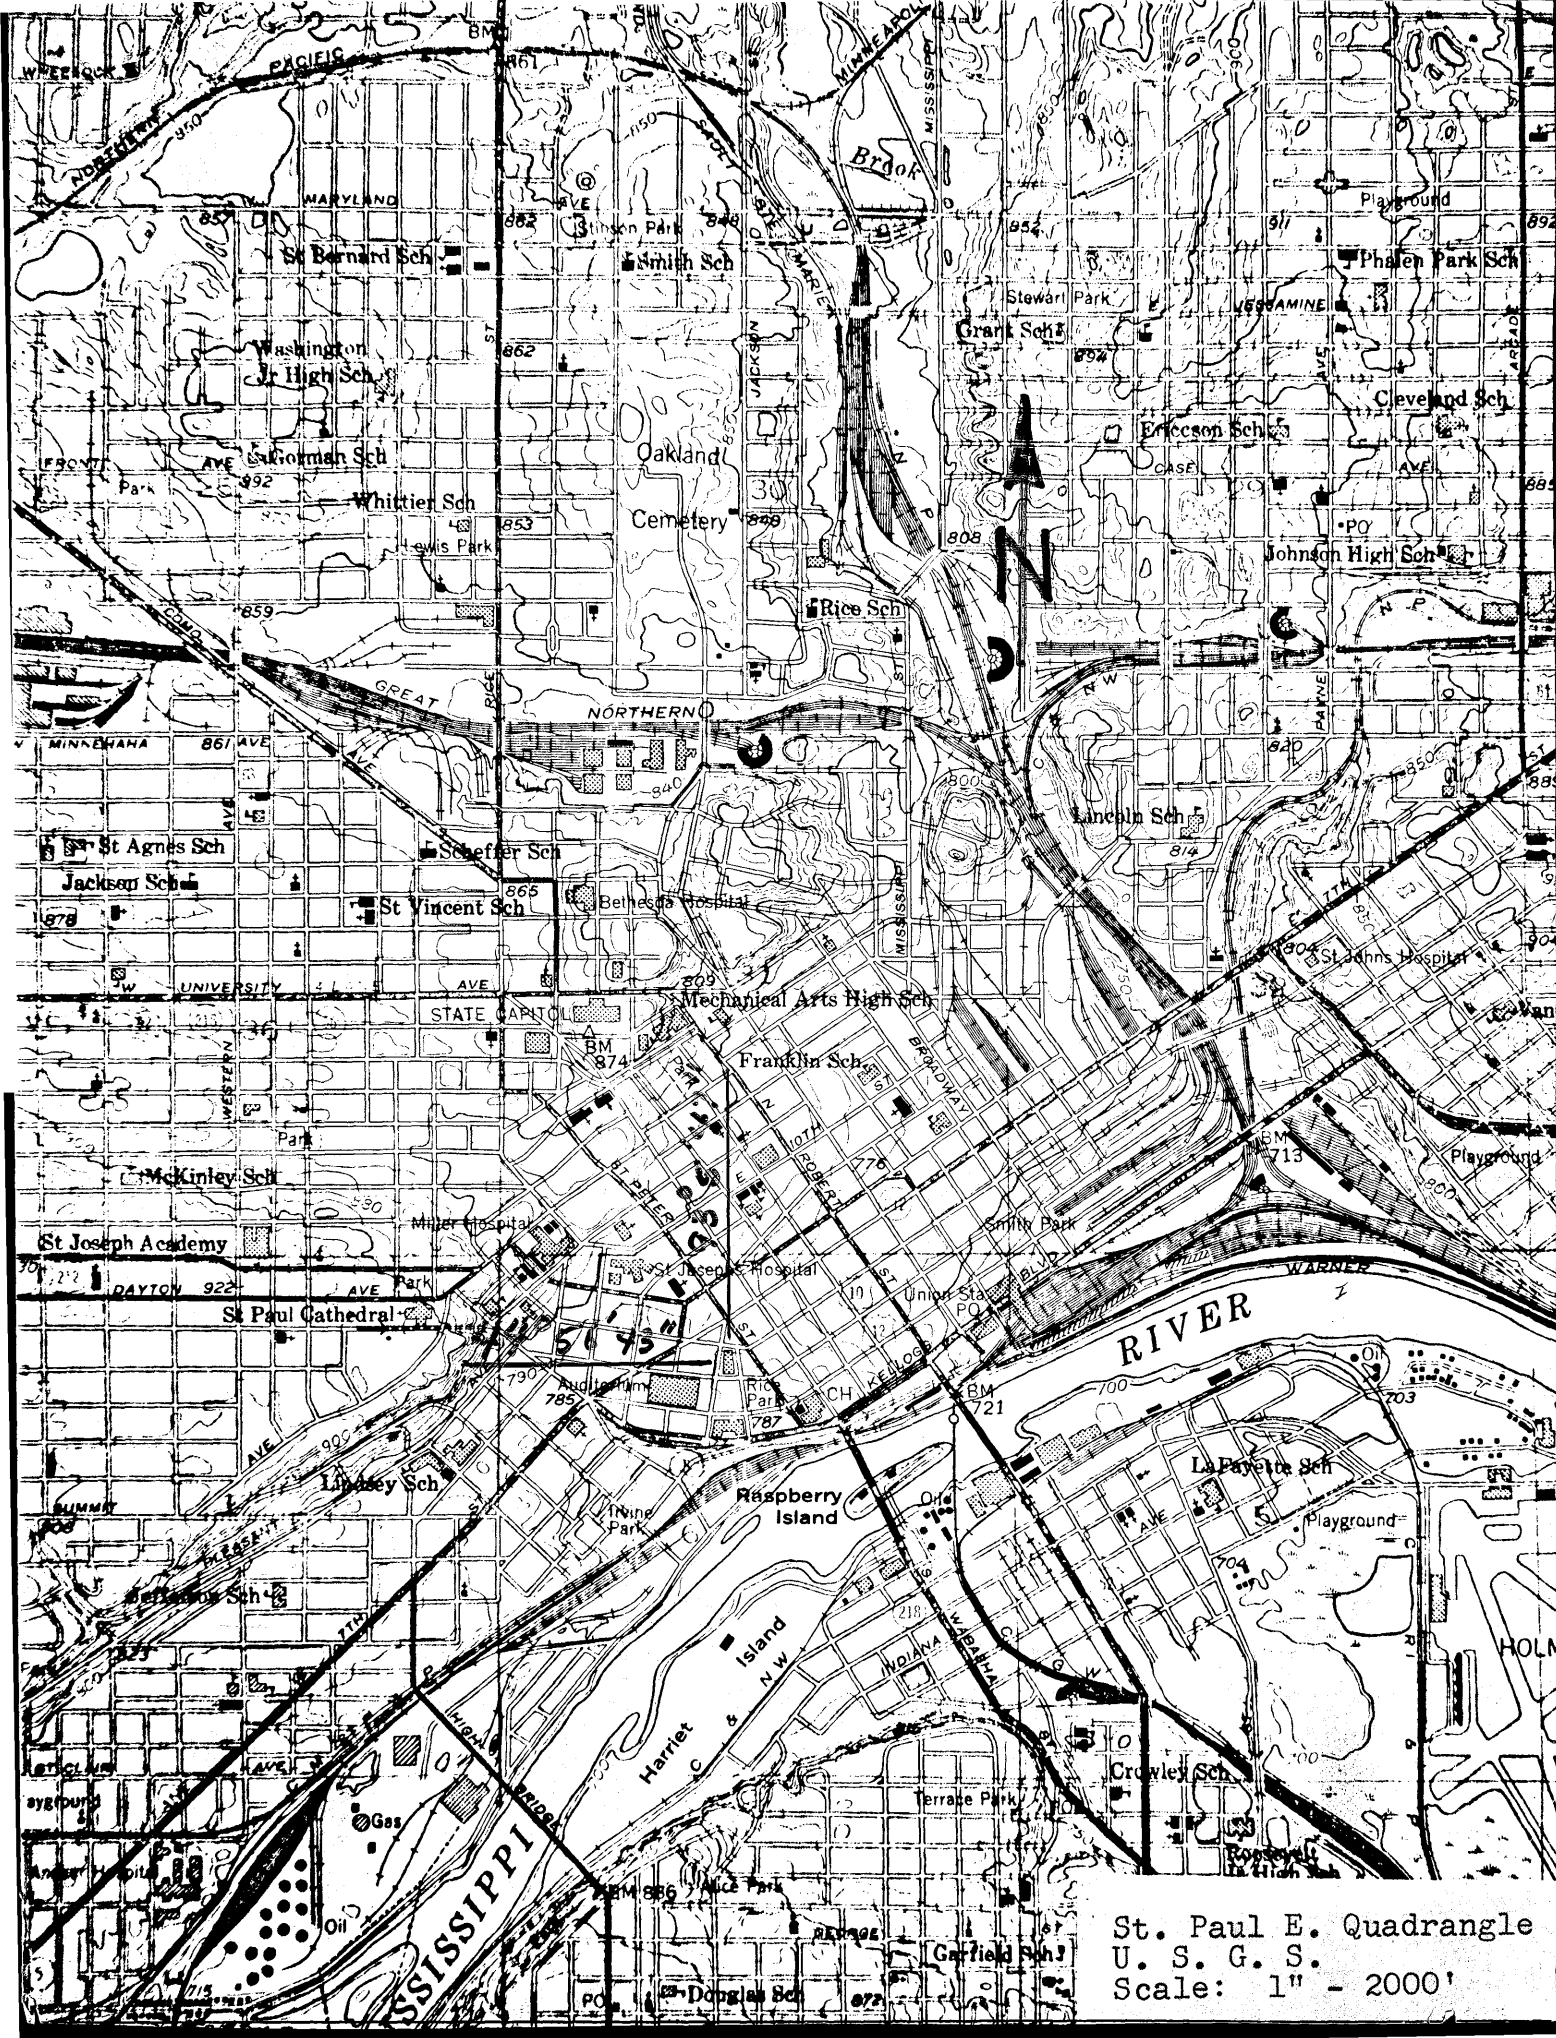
BM
861
PACIFIC
NORTHERN
850
MINNEAPOLIS
MISSISSIPPI
Brook
850
900
880
Playground
892
MARYLAND
857
AVE
862
848
Stinson Park
852
911
St Bernard Sch
Smith Sch
SAULT STE MARIE
Phalen Park Sch
Stewart Park
JESSAMINE
Grant Sch
ST
862
JACKSON
894
AVE
ARCADE
Washington Jr High Sch
Cleveland Sch
Ericcson Sch
FRONT
AVE
Gorman Sch
Oakland
CASE
AVE
Park
992
30
885
Whittier Sch
Cemetery
848
808
PO
853
Lewis Park
N
Johnson High Sch
Rice Sch
859
COMO
N P
GREAT
RICE
ST
NORTHERN
C NW
PAYNE
MINNEHAHA
861
AVE
AVE
840
820
850
889
800
Lincoln Sch
St Agnes Sch
Scheffer Sch
814
Jackson Sch
865
Bethesda Hospital
7TH
850
St Vincent Sch
878
MISSISSIPPI
750
804
St Johns Hospital
904
W
UNIVERSITY
AVE
809
Mechanical Arts High Sch
STATE CAPITOL
Van
BM 874
Franklin Sch
BROADWAY
WESTERN
Park
N
10TH
ST
ROBERT
Park
BM 713
776
Playground
McKinley Sch
830
ST PETER
860
Miller Hospital
Smith Park
St Joseph Academy
St Joseph's Hospital
WARNER
DAYTON
922
AVE
Park
ST
10
Union Sta PO
BLVD
St Paul Cathedral
RIVER
KELLOGG
790
Auditorium
Rice Park
CH
BM 721
700
Oil
785
787
203
900
AVE
Lindsey Sch
LaFayette Sch
SUMMIT
Raspberry Island
Irvine Park
Oil
AVE
Playground
PLEASANT
704
Jefferson Sch
7TH
218
WABASHA
Harriet
Island
C & NW
INDIANA
HOLM
HIGH BRIDGE
AVE
Crowley Sch
Terrace Park
Gas
SSISSIPPI
BM 886
Alice Park
Roosevelt Jr High Sch
Oil
GEORGE
Garfield Sch
PO
Douglas Sch
St. Paul E. Quadrangle
U. S. G. S.
Scale: 1" - 2000'